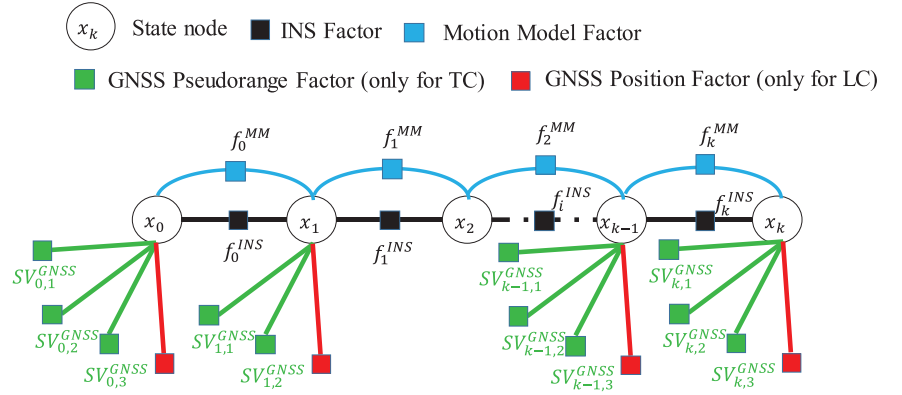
$x_k$ State node INS Factor Motion Model Factor

GNSS Pseudorange Factor (only for TC) GNSS Position Factor (only for LC)

$f_0^{MM}$ $f_1^{MM}$ $f_2^{MM}$ $f_k^{MM}$

$x_0$ $x_1$ $x_2$ $x_{k-1}$ $x_k$

$f_0^{INS}$ $f_1^{INS}$ $f_i^{INS}$ $f_k^{INS}$

$SV_{0,1}^{GNSS}$ $SV_{0,2}^{GNSS}$ $SV_{0,3}^{GNSS}$ $SV_{1,1}^{GNSS}$ $SV_{1,2}^{GNSS}$ $SV_{k-1,1}^{GNSS}$ $SV_{k-1,2}^{GNSS}$ $SV_{k-1,3}^{GNSS}$ $SV_{k,1}^{GNSS}$ $SV_{k,2}^{GNSS}$ $SV_{k,3}^{GNSS}$